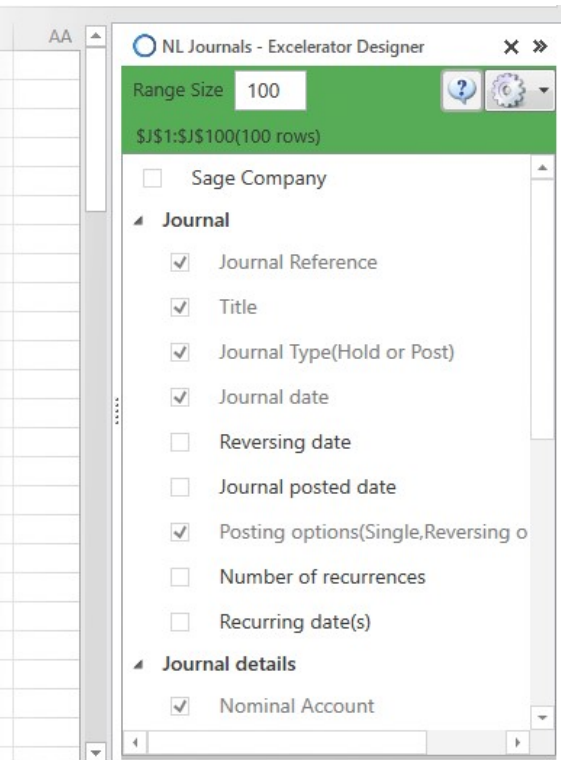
AA

NL Journals - Excelerator Designer

Range Size 100

$J$1:$J$100(100 rows)

Sage Company

Journal

Journal Reference

Title

Journal Type(Hold or Post)

Journal date

Reversing date

Journal posted date

Posting options(Single,Reversing o

Number of recurrences

Recurring date(s)

Journal details

Nominal Account